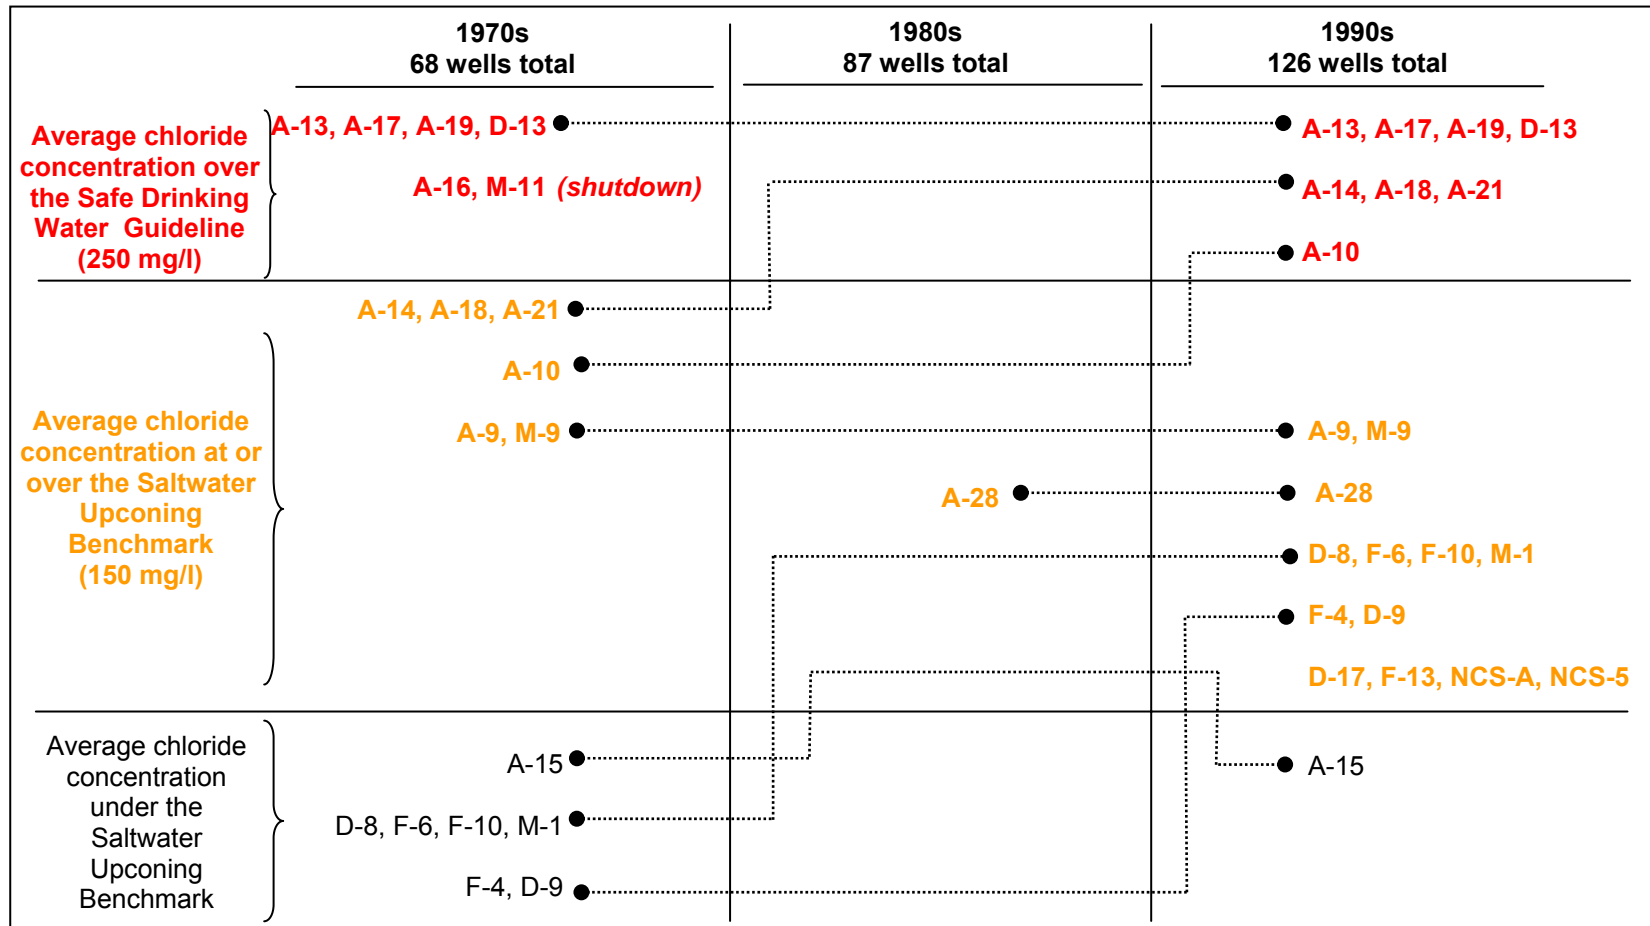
1970s
68 wells total

1980s
87 wells total

1990s
126 wells total

Average chloride concentration over the Safe Drinking Water Guideline (250 mg/l)

A-13, A-17, A-19, D-13

A-16, M-11 *(shutdown)*

A-13, A-17, A-19, D-13

A-14, A-18, A-21

A-10

A-14, A-18, A-21

A-10

Average chloride concentration at or over the Saltwater Upconing Benchmark (150 mg/l)

A-9, M-9

A-9, M-9

A-28

A-28

D-8, F-6, F-10, M-1

F-4, D-9

D-17, F-13, NCS-A, NCS-5

Average chloride concentration under the Saltwater Upconing Benchmark

A-15

A-15

D-8, F-6, F-10, M-1

F-4, D-9